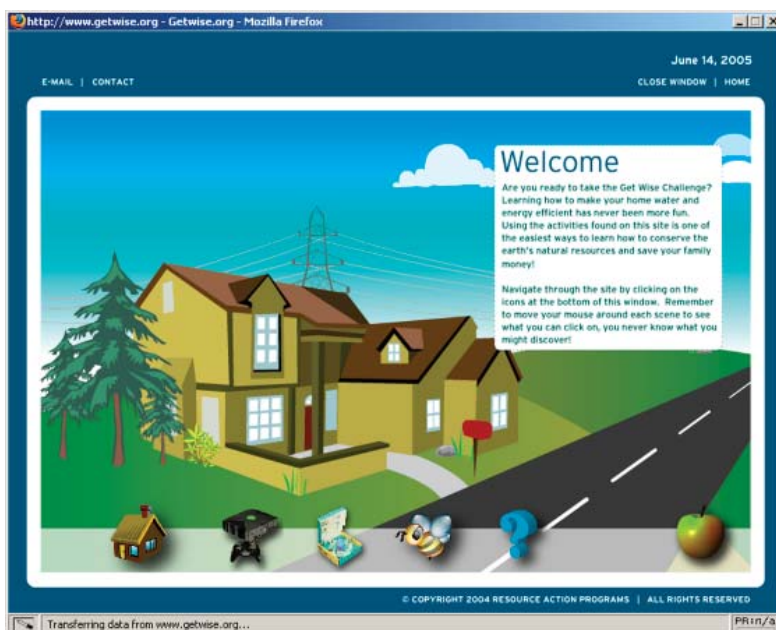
http://www.getwise.org - Getwise.org - Mozilla Firefox

June 14, 2005

E-MAIL | CONTACT

CLOSE WINDOW | HOME

Welcome

Are you ready to take the Get Wise Challenge? Learning how to make your home water and energy efficient has never been more fun. Using the activities found on this site is one of the easiest ways to learn how to conserve the earth's natural resources and save your family money!

Navigate through the site by clicking on the icons at the bottom of this window. Remember to move your mouse around each scene to see what you can click on, you never know what you might discover!

© COPYRIGHT 2004 RESOURCE ACTION PROGRAMS | ALL RIGHTS RESERVED

Transferring data from www.getwise.org...

PRin/a